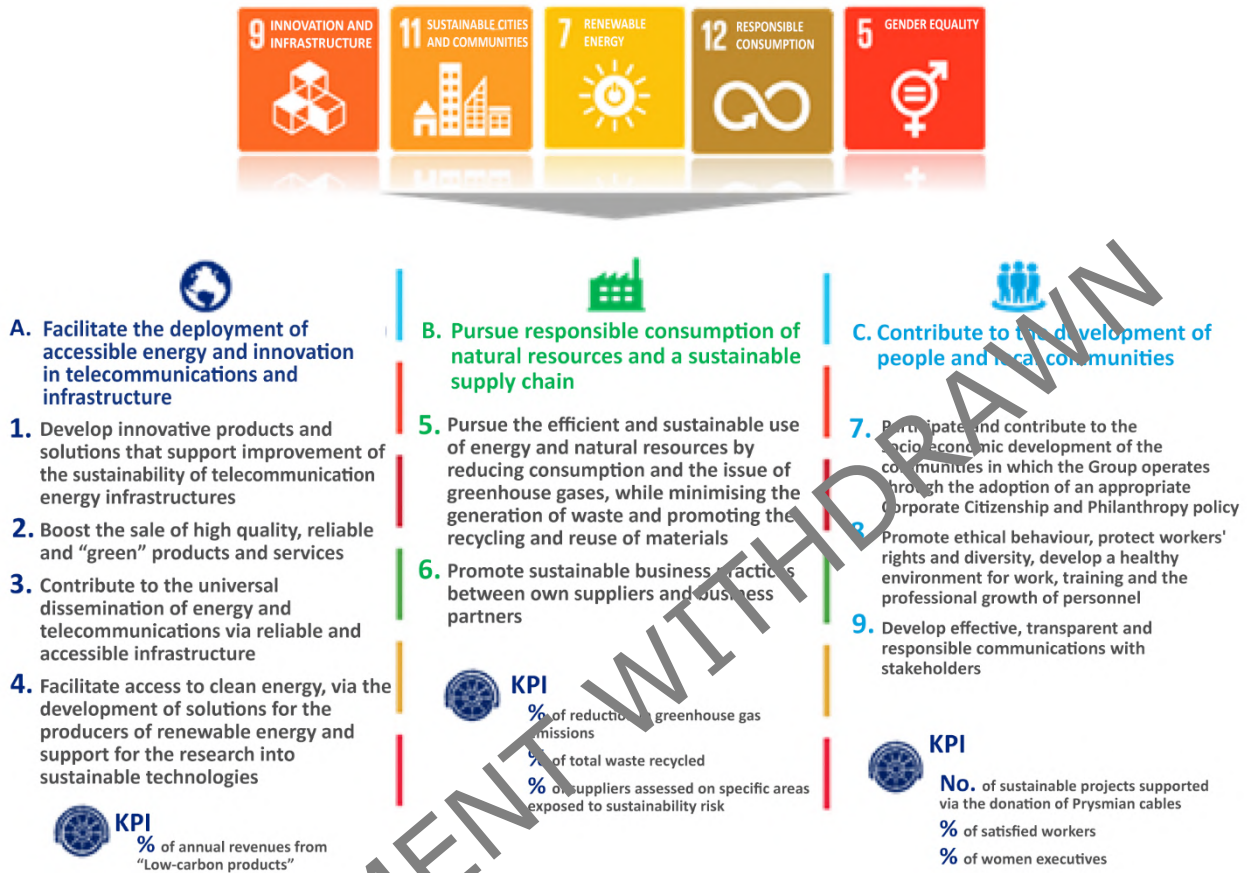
9 INNOVATION AND INFRASTRUCTURE

11 SUSTAINABLE CITIES AND COMMUNITIES

7 RENEWABLE ENERGY

12 RESPONSIBLE CONSUMPTION

5 GENDER EQUALITY

A. Facilitate the deployment of accessible energy and innovation in telecommunications and infrastructure

1. Develop innovative products and solutions that support improvement of the sustainability of telecommunication energy infrastructures

2. Boost the sale of high quality, reliable and "green" products and services

3. Contribute to the universal dissemination of energy and telecommunications via reliable and accessible infrastructure

4. Facilitate access to clean energy, via the development of solutions for the producers of renewable energy and support for the research into sustainable technologies

KPI
% of annual revenues from "Low-carbon products"

B. Pursue responsible consumption of natural resources and a sustainable supply chain

5. Pursue the efficient and sustainable use of energy and natural resources by reducing consumption and the issue of greenhouse gases, while minimising the generation of waste and promoting the recycling and reuse of materials

6. Promote sustainable business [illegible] between own suppliers and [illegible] partners

KPI
% of reductio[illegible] greenhouse gas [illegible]missions
% of total waste recycled
% o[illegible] suppliers assessed on specific areas exposed to sustainability risk

C. Contribute to t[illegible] d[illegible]velopment of people and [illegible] communities

7. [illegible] and contribute to the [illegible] development of the c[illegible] in which the Group operates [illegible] the adoption of an appropriate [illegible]orporate Citizenship and Philanthropy policy

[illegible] Promote ethical behaviour, protect workers' rights and diversity, develop a healthy environment for work, training and the professional growth of personnel

9. Develop effective, transparent and responsible communications with stakeholders

KPI
No. of sustainable projects supported via the donation of Prysmian cables
% of satisfied workers
% of women executives

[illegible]MENT WITHDRAWN